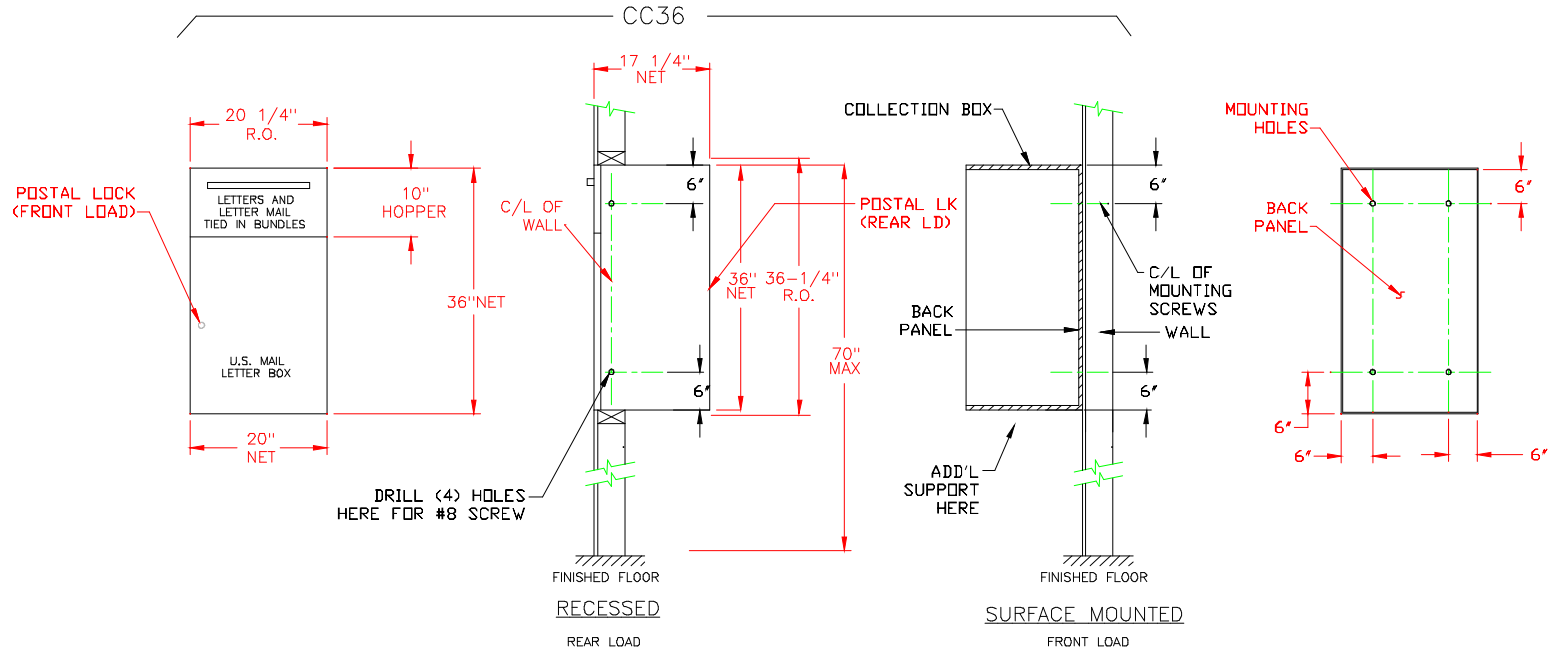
CC36

20 1/4''
R.O.

POSTAL LOCK
(FRONT LOAD)

LETTERS AND
LETTER MAIL
TIED IN BUNDLES

U.S. MAIL
LETTER BOX

10''
HOPPER

36''NET

20''
NET

17 1/4''
NET

C/L OF
WALL

6''

6''

POSTAL LK
(REAR LD)

36''
NET

36-1/4''
R.O.

70''
MAX

DRILL (4) HOLES
HERE FOR #8 SCREW

FINISHED FLOOR

RECESSED

REAR LOAD

COLLECTION BOX

6''

C/L OF
MOUNTING
SCREWS

BACK
PANEL

WALL

6''

ADD'L
SUPPORT
HERE

FINISHED FLOOR

SURFACE MOUNTED

FRONT LOAD

MOUNTING
HOLES

6''

BACK
PANEL

6''

6''

6''